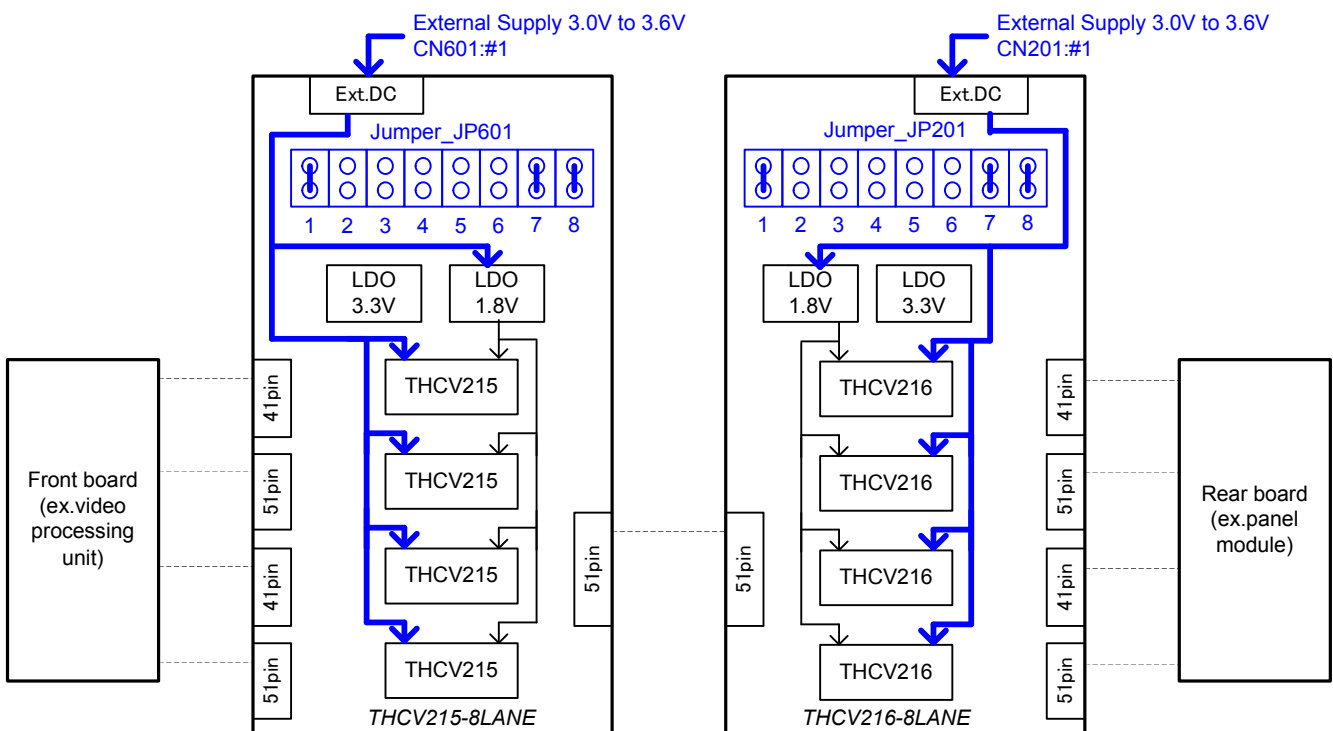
External Supply 3.0V to 3.6V
CN601:#1

Ext.DC

Jumper_JP601

1 2 3 4 5 6 7 8

LDO 3.3V

LDO 1.8V

THCV215

THCV215

THCV215

THCV215

THCV215-8LANE

41pin

51pin

41pin

51pin

Front board (ex.video processing unit)

51pin

External Supply 3.0V to 3.6V
CN201:#1

Ext.DC

Jumper_JP201

1 2 3 4 5 6 7 8

LDO 1.8V

LDO 3.3V

THCV216

THCV216

THCV216

THCV216

THCV216-8LANE

51pin

41pin

51pin

41pin

51pin

Rear board (ex.panel module)